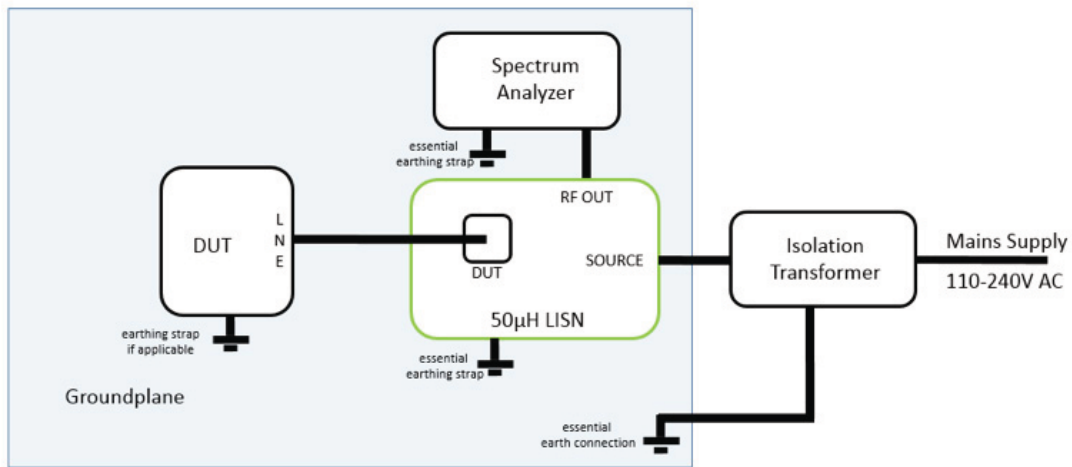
Spectrum Analyzer

essential earthing strap

DUT

L
N
E

RF OUT

DUT

SOURCE

50μH LISN

Isolation Transformer

Mains Supply

110-240V AC

earthing strap if applicable

essential earthing strap

Groundplane

essential earth connection